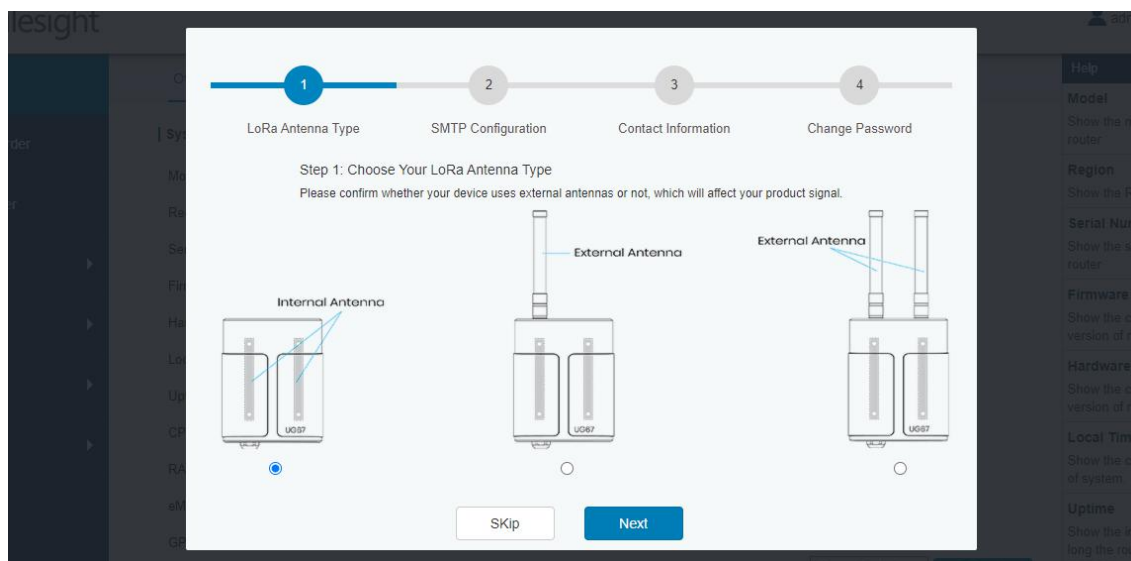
lesight

adr

der

r

Sy

Mo

Re

Se

Fir

Ha

Lo

Up

CP

RA

eM

GP

Help

Model

Show the r router

Region

Show the R

Serial Nu

Show the s router

Firmware

Show the c version of r

Hardware

Show the c version of r

Local Tim

Show the c of system

Uptime

Show the l long the ro

1 2 3 4

LoRa Antenna Type

SMTP Configuration

Contact Information

Change Password

Step 1: Choose Your LoRa Antenna Type

Please confirm whether your device uses external antennas or not, which will affect your product signal.

Internal Antenna

UG67

External Antenna

UG67

External Antenna

UG67

SKip

Next